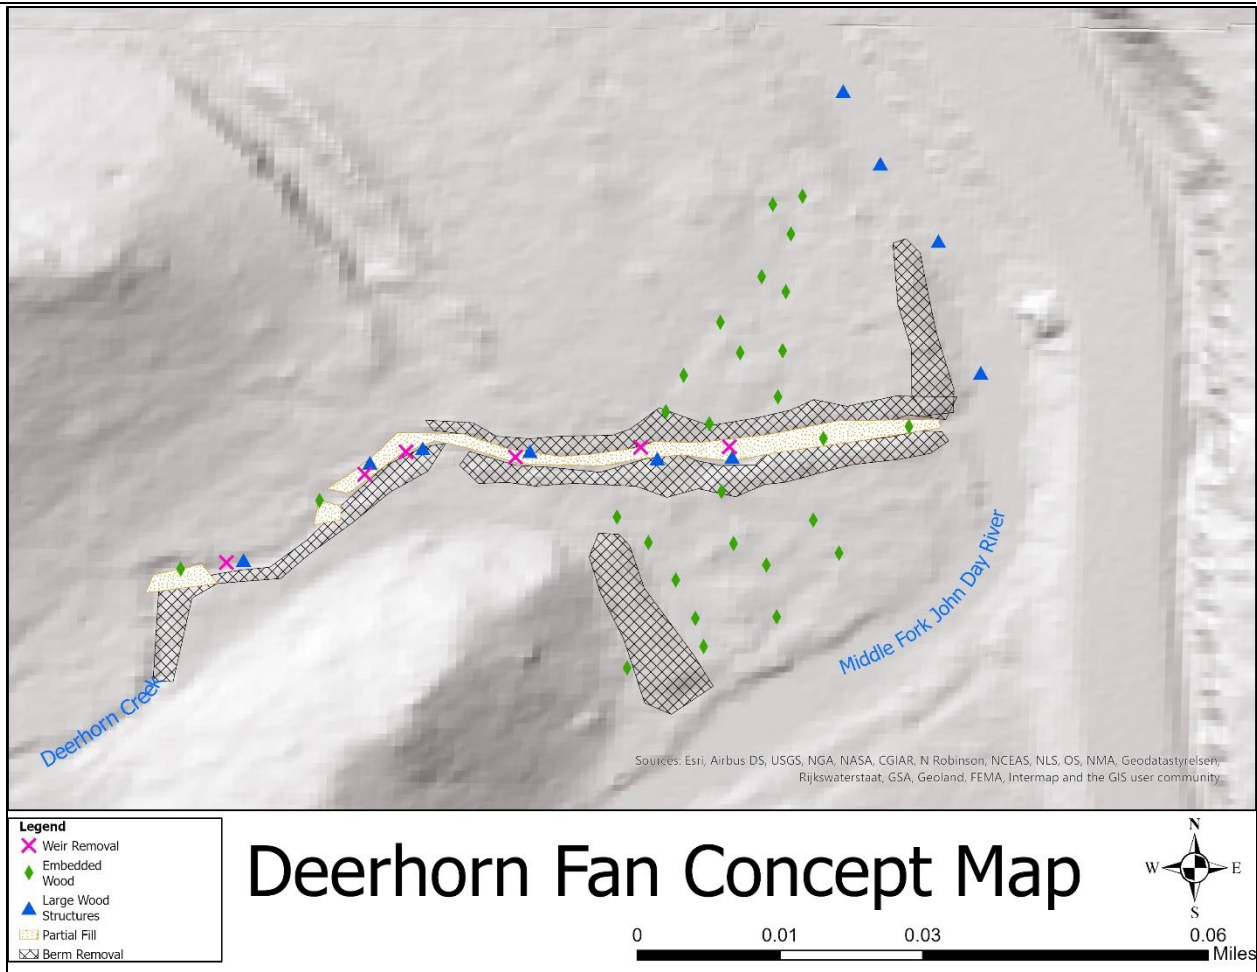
Middle Fork John Day River

Deerhorn Creek

Sources: Esri, Airbus DS, USGS, NGA, NASA, CGIAR, N Robinson, NCEAS, NLS, OS, NMA, Geodatastyrelsen, Rijkswaterstaat, GSA, Geoland, FEMA, Intermap and the GIS user community

Legend
Weir Removal
Embedded Wood
Large Wood Structures
Partial Fill
Berm Removal

Deerhorn Fan Concept Map

N
W E
S

0 0.01 0.03 0.06
Miles